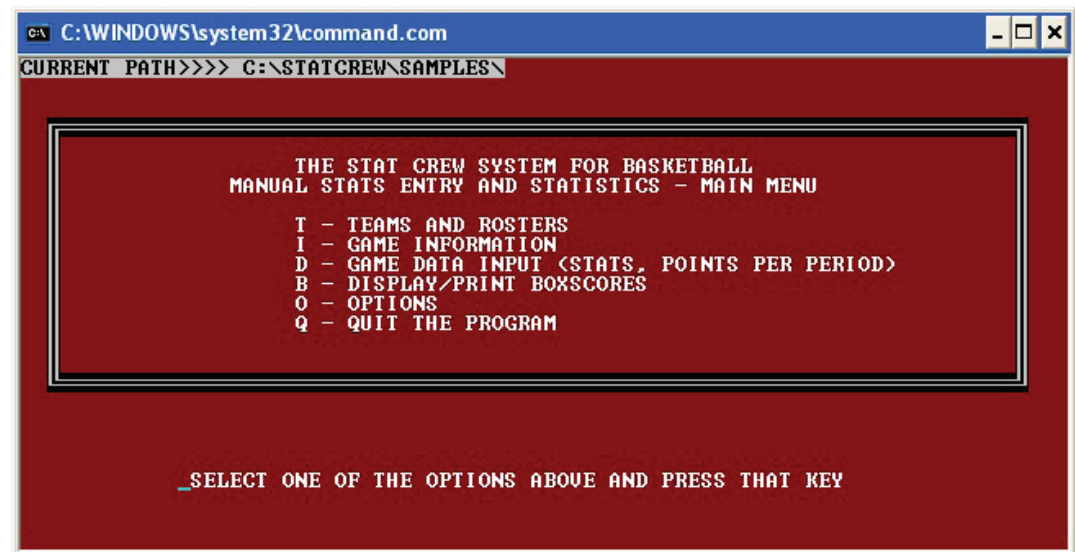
C:\WINDOWS\system32\command.com

CURRENT PATH>>>> C:\STATCREW\SAMPLES\

THE STAT CREW SYSTEM FOR BASKETBALL
MANUAL STATS ENTRY AND STATISTICS - MAIN MENU

T - TEAMS AND ROSTERS
I - GAME INFORMATION
D - GAME DATA INPUT (STATS, POINTS PER PERIOD)
B - DISPLAY/PRINT BOXSCORES
O - OPTIONS
Q - QUIT THE PROGRAM

_SELECT ONE OF THE OPTIONS ABOVE AND PRESS THAT KEY